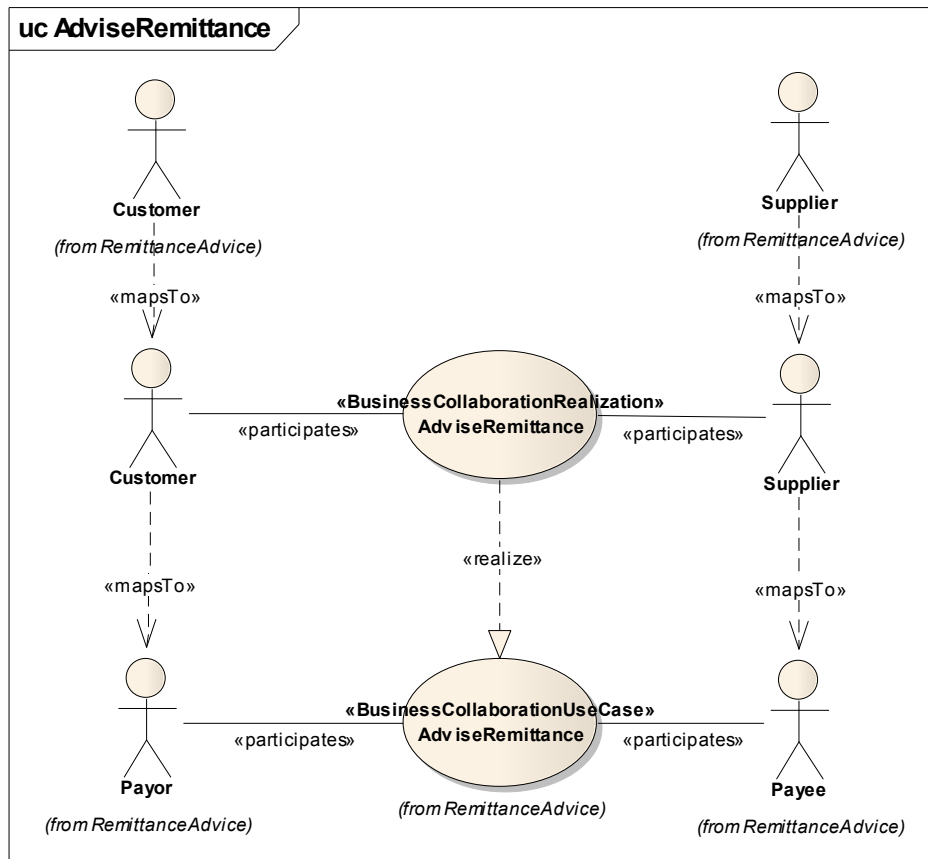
uc AdviseRemittance

Customer
(from RemittanceAdvice)

Supplier
(from RemittanceAdvice)

«mapsTo»

«mapsTo»

«BusinessCollaborationRealization»
AdviseRemittance

«participates»

«participates»

Customer

Supplier

«realize»

«mapsTo»

«mapsTo»

«BusinessCollaborationUseCase»
AdviseRemittance

«participates»

«participates»

Payor

Payee

(from RemittanceAdvice)

(from RemittanceAdvice)

(from RemittanceAdvice)